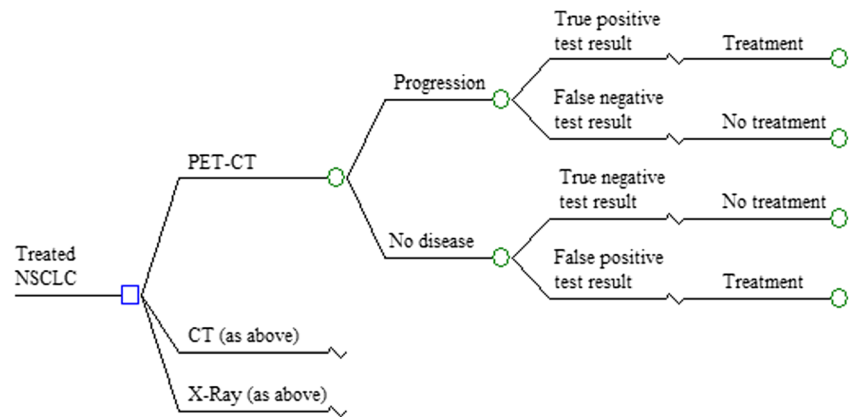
Treated NSCLC

PET-CT

Progression

True positive test result

Treatment

False negative test result

No treatment

No disease

True negative test result

No treatment

False positive test result

Treatment

CT (as above)

X-Ray (as above)